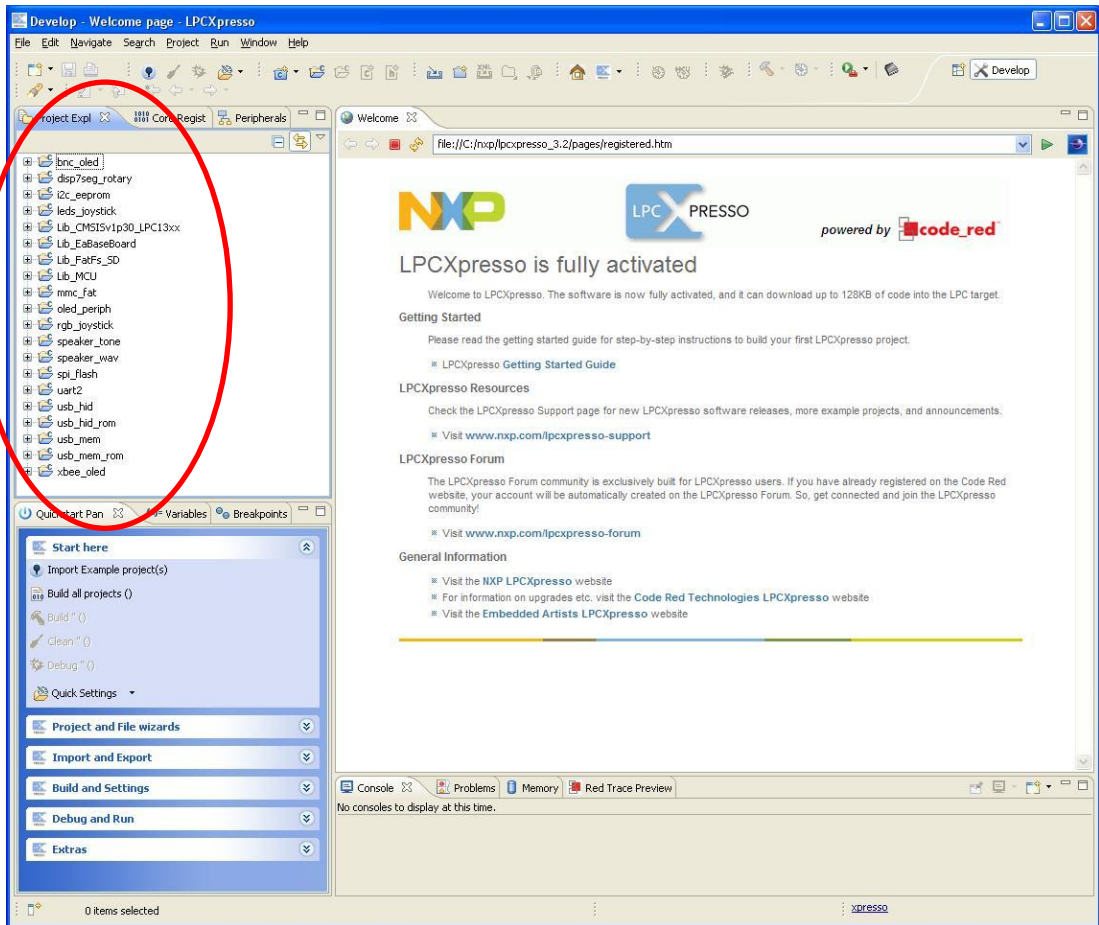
Develop - Welcome page - LPCXpresso

File Edit Navigate Search Project Run Window Help

Develop

Project Expl
Core Regist
Peripherals

bnc_oled
disp7seg_rotary
i2c_eeprom
leds_joystick
Lib_CMSISv1p30_LPC13xx
Lib_EaBaseBoard
Lib_FatFs_SD
Lib_MCU
mmc_fat
oled_periph
rgb_joystick
speaker_tone
speaker_wav
spi_flash
uart2
usb_hid
usb_hid_rom
usb_mem
usb_mem_rom
xbee_oled

Quickstart Pan
Variables
Breakpoints

Start here
Import Example project(s)
Build all projects ()
Build '' ()
Clean '' ()
Debug '' ()
Quick Settings

Project and File wizards
Import and Export
Build and Settings
Debug and Run
Extras

Welcome

file://C:/nxp/lpcxpresso_3.2/pages/registered.htm

NXP
LPC XPRESSO
powered by code_red

LPCXpresso is fully activated

Welcome to LPCXpresso. The software is now fully activated, and it can download up to 128KB of code into the LPC target.

Getting Started

Please read the getting started guide for step-by-step instructions to build your first LPCXpresso project.

LPCXpresso Getting Started Guide

LPCXpresso Resources

Check the LPCXpresso Support page for new LPCXpresso software releases, more example projects, and announcements.

Visit www.nxp.com/lpcxpresso-support

LPCXpresso Forum

The LPCXpresso Forum community is exclusively built for LPCXpresso users. If you have already registered on the Code Red website, your account will be automatically created on the LPCXpresso Forum. So, get connected and join the LPCXpresso community!

Visit www.nxp.com/lpcxpresso-forum

General Information

Visit the NXP LPCXpresso website
For information on upgrades etc. visit the Code Red Technologies LPCXpresso website
Visit the Embedded Artists LPCXpresso website

Console
Problems
Memory
Red Trace Preview

No consoles to display at this time.

0 items selected
xpresso